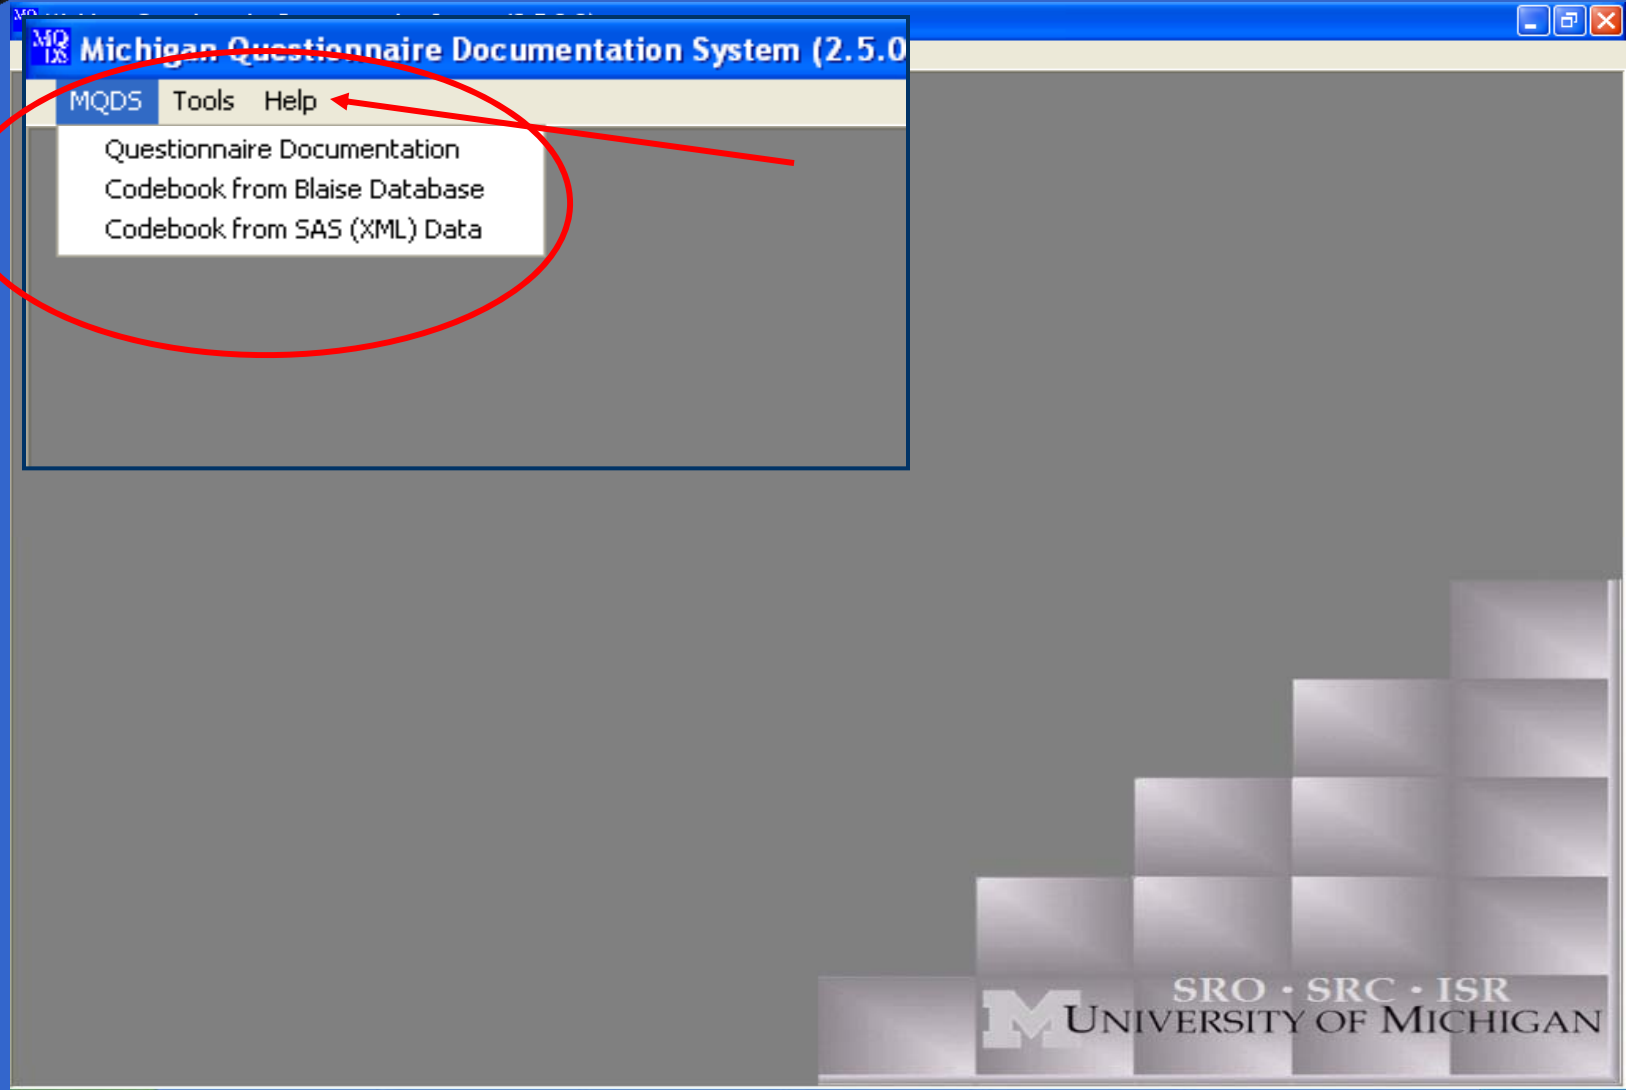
MQ DS Michigan Questionnaire Documentation System (2.5.0

MQDS Tools Help

Questionnaire Documentation
Codebook from Blaise Database
Codebook from SAS (XML) Data

SRO · SRC · ISR
M UNIVERSITY OF MICHIGAN